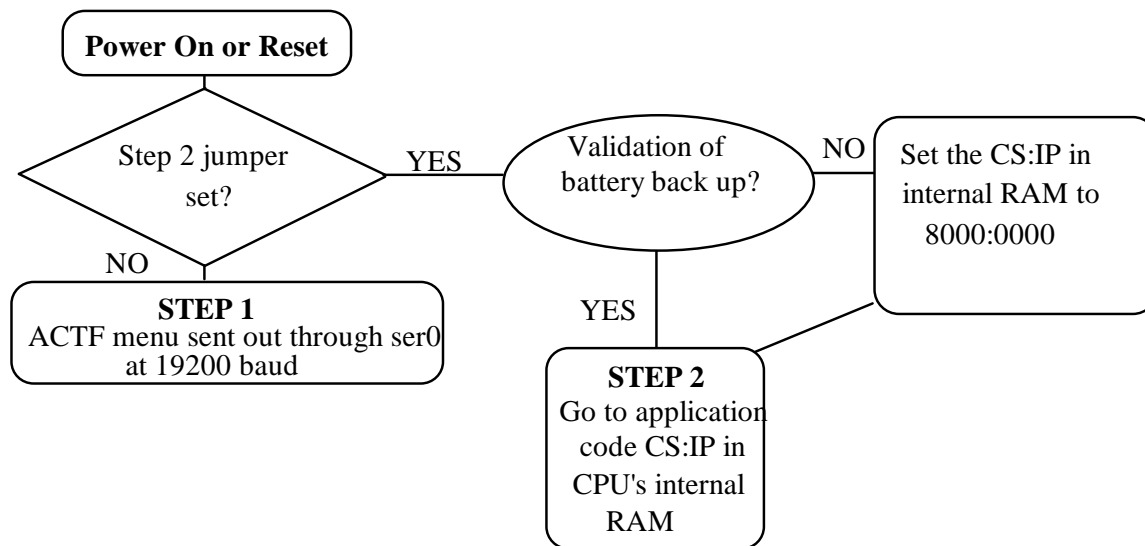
**Power On or Reset**

Step 2 jumper set?

YES

Validation of battery back up?

NO

Set the CS:IP in internal RAM to 8000:0000

NO

**STEP 1**
ACTF menu sent out through ser0 at 19200 baud

YES

**STEP 2**
Go to application code CS:IP in CPU's internal RAM